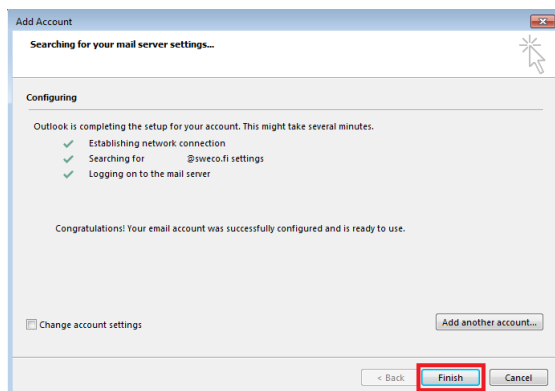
Add Account

Searching for your mail server settings...

Configuring

Outlook is completing the setup for your account. This might take several minutes.

Establishing network connection
Searching for @sweco.fi settings
Logging on to the mail server

Congratulations! Your email account was successfully configured and is ready to use.

Change account settings

Add another account...

< Back
Finish
Cancel